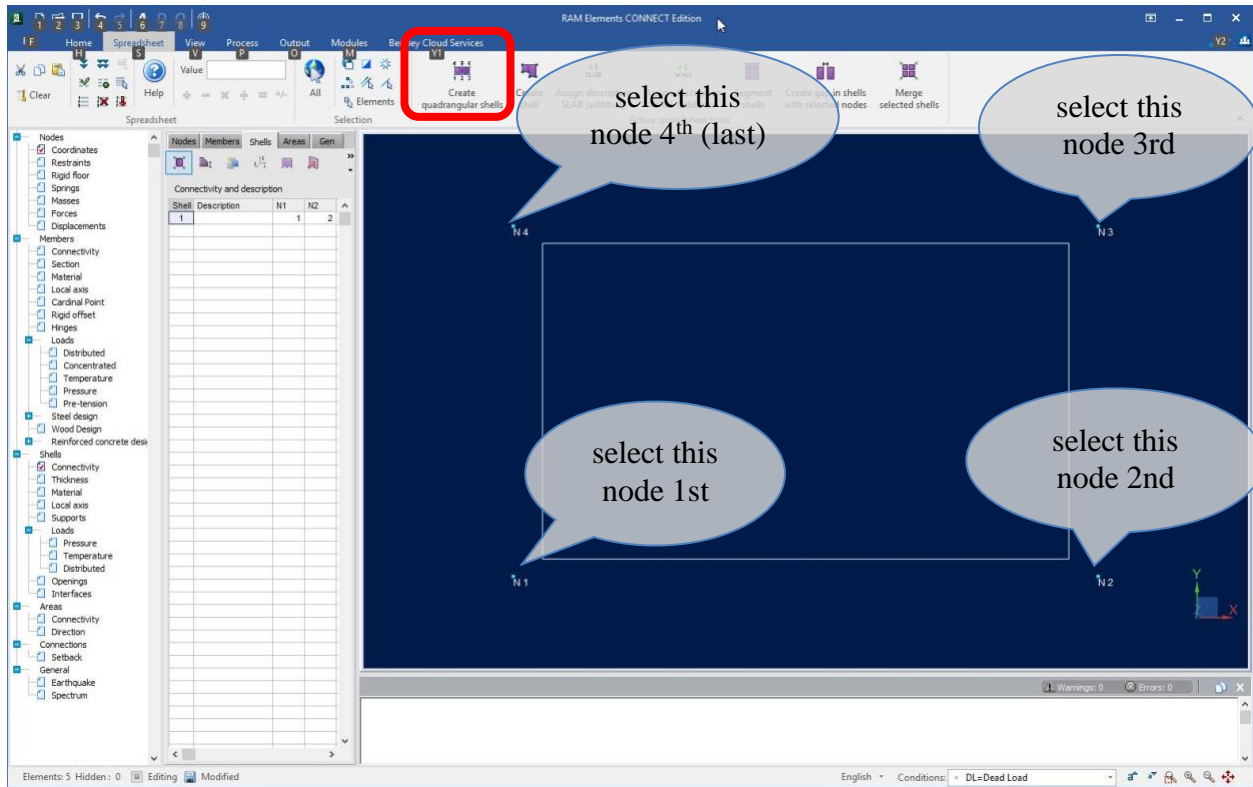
1 2 3 4 5 6 7 8 9

RAM Elements CONNECT Edition

F Home Spreadsheet View Process Output Modules Bentley Cloud Services Y2

H S V P O M Y1

Clear Help Value All Elements Create quadrangular shells Create shell Assign description SLAB (additional) Segment shells Create gaps in shells with selected nodes Merge selected shells

Spreadsheet Selection

select this node 4$^{th}$ (last)

select this node 3rd

select this node 1st

select this node 2nd

Nodes
Coordinates
Restraints
Rigid floor
Springs
Masses
Forces
Displacements
Members
Connectivity
Section
Material
Local axis
Cardinal Point
Rigid offset
Hinges
Loads
Distributed
Concentrated
Temperature
Pressure
Pre-tension
Steel design
Wood Design
Reinforced concrete desi
Shells
Connectivity
Thickness
Material
Local axis
Supports
Loads
Pressure
Temperature
Distributed
Openings
Interfaces
Areas
Connectivity
Direction
Connections
Setback
General
Earthquake
Spectrum

Nodes Members Shells Areas Gen

Connectivity and description

| Shell | Description | N1 | N2 |
|---|---|---|---|
| 1 | | 1 | 2 |

N4 N3 N1 N2

Warnings: 0 Errors: 0

Elements: 5 Hidden: 0 Editing Modified English Conditions: DL=Dead Load